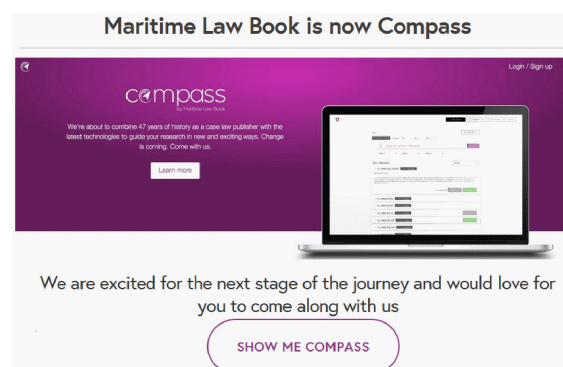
Maritime Law Book is now Compass

Login / Sign up

compass
by Maritime Law Book

We're about to combine 47 years of history as a case law publisher with the latest technologies to guide your research in new and exciting ways. Change is coming. Come with us.

Learn more

We are excited for the next stage of the journey and would love for you to come along with us

SHOW ME COMPASS